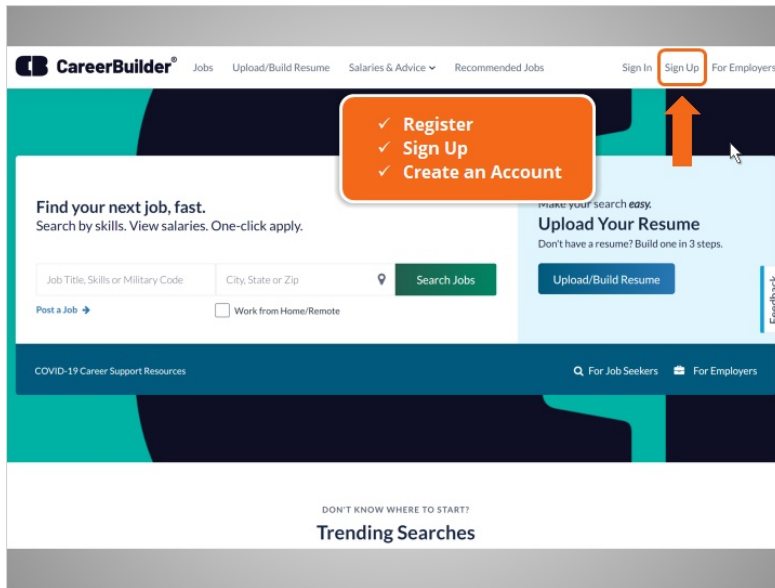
CareerBuilder® Jobs Upload/Build Resume Salaries & Advice Recommended Jobs Sign In Sign Up For Employers

✓ Register
✓ Sign Up
✓ Create an Account

Find your next job, fast.
Search by skills. View salaries. One-click apply.

Job Title, Skills or Military Code
City, State or Zip
Search Jobs
Post a Job
Work from Home/Remote

Make your search easy.
Upload Your Resume
Don't have a resume? Build one in 3 steps.
Upload/Build Resume

Feedback

COVID-19 Career Support Resources
For Job Seekers For Employers

DON'T KNOW WHERE TO START?
Trending Searches